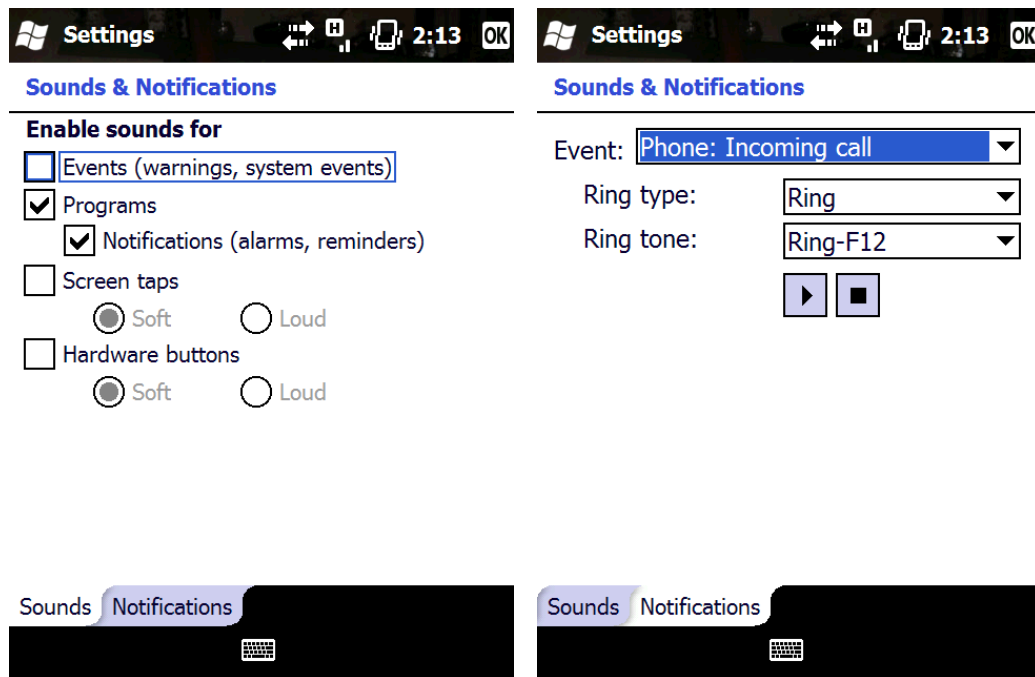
Settings 2:13 OK

Sounds & Notifications

Enable sounds for

Events (warnings, system events)

Programs

Notifications (alarms, reminders)

Screen taps

Soft Loud

Hardware buttons

Soft Loud

Sounds Notifications

Settings 2:13 OK

Sounds & Notifications

Event: Phone: Incoming call

Ring type: Ring

Ring tone: Ring-F12

Sounds Notifications